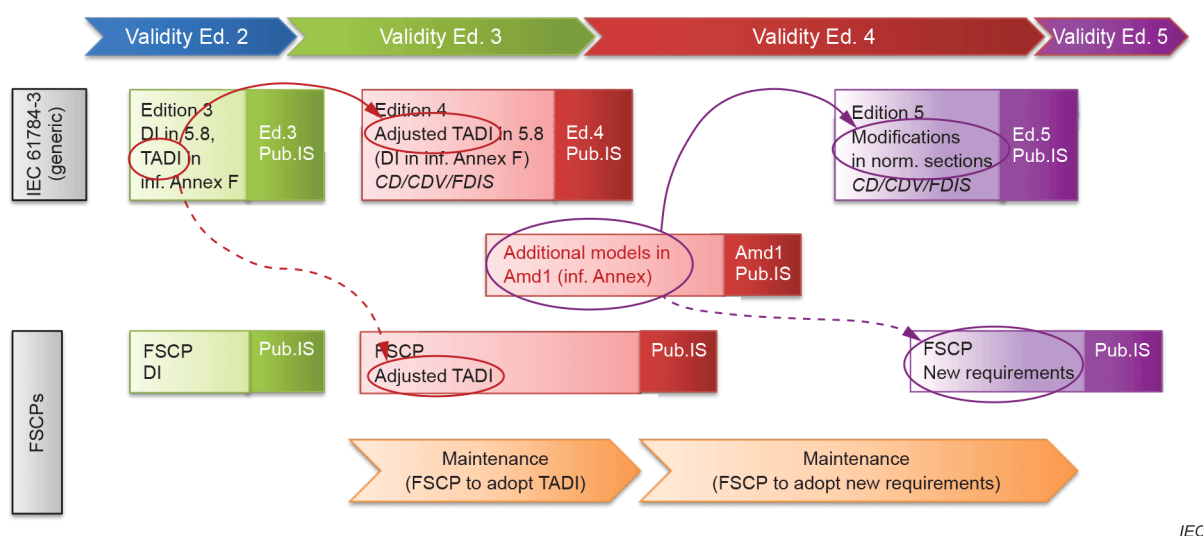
Validity Ed. 2
Validity Ed. 3
Validity Ed. 4
Validity Ed. 5

IEC 61784-3 (generic)

Edition 3
DI in 5.8,
TADI in
inf. Annex F

Ed.3
Pub.IS

Edition 4
Adjusted TADI in 5.8
(DI in inf. Annex F)
*CD/CDV/FDIS*

Ed.4
Pub.IS

Edition 5
Modifications
in norm. sections
*CD/CDV/FDIS*

Ed.5
Pub.IS

Additional models in
Amd1 (inf. Annex)

Amd1
Pub.IS

FSCPs

FSCP
DI

Pub.IS

FSCP
Adjusted TADI

Pub.IS

FSCP
New requirements

Pub.IS

Maintenance
(FSCP to adopt TADI)

Maintenance
(FSCP to adopt new requirements)

IEC